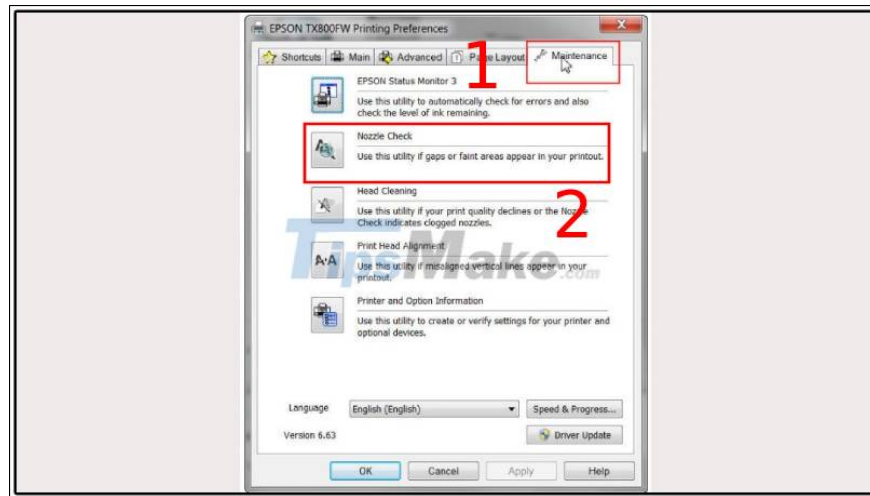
EPSON TX800FW Printing Preferences

Shortcuts | Main | Advanced | Page Layout | Maintenance

1

EPSON Status Monitor 3

Use this utility to automatically check for errors and also check the level of ink remaining.

Nozzle Check

Use this utility if gaps or faint areas appear in your printout.

2

Head Cleaning

Use this utility if your print quality declines or the Nozzle Check indicates clogged nozzles.

Print Head Alignment

Use this utility if misaligned vertical lines appear in your printout.

TipsMake.com

Printer and Option Information

Use this utility to create or verify settings for your printer and optional devices.

Language English (English)

Speed & Progress...

Version 6.63

Driver Update

OK Cancel Apply Help